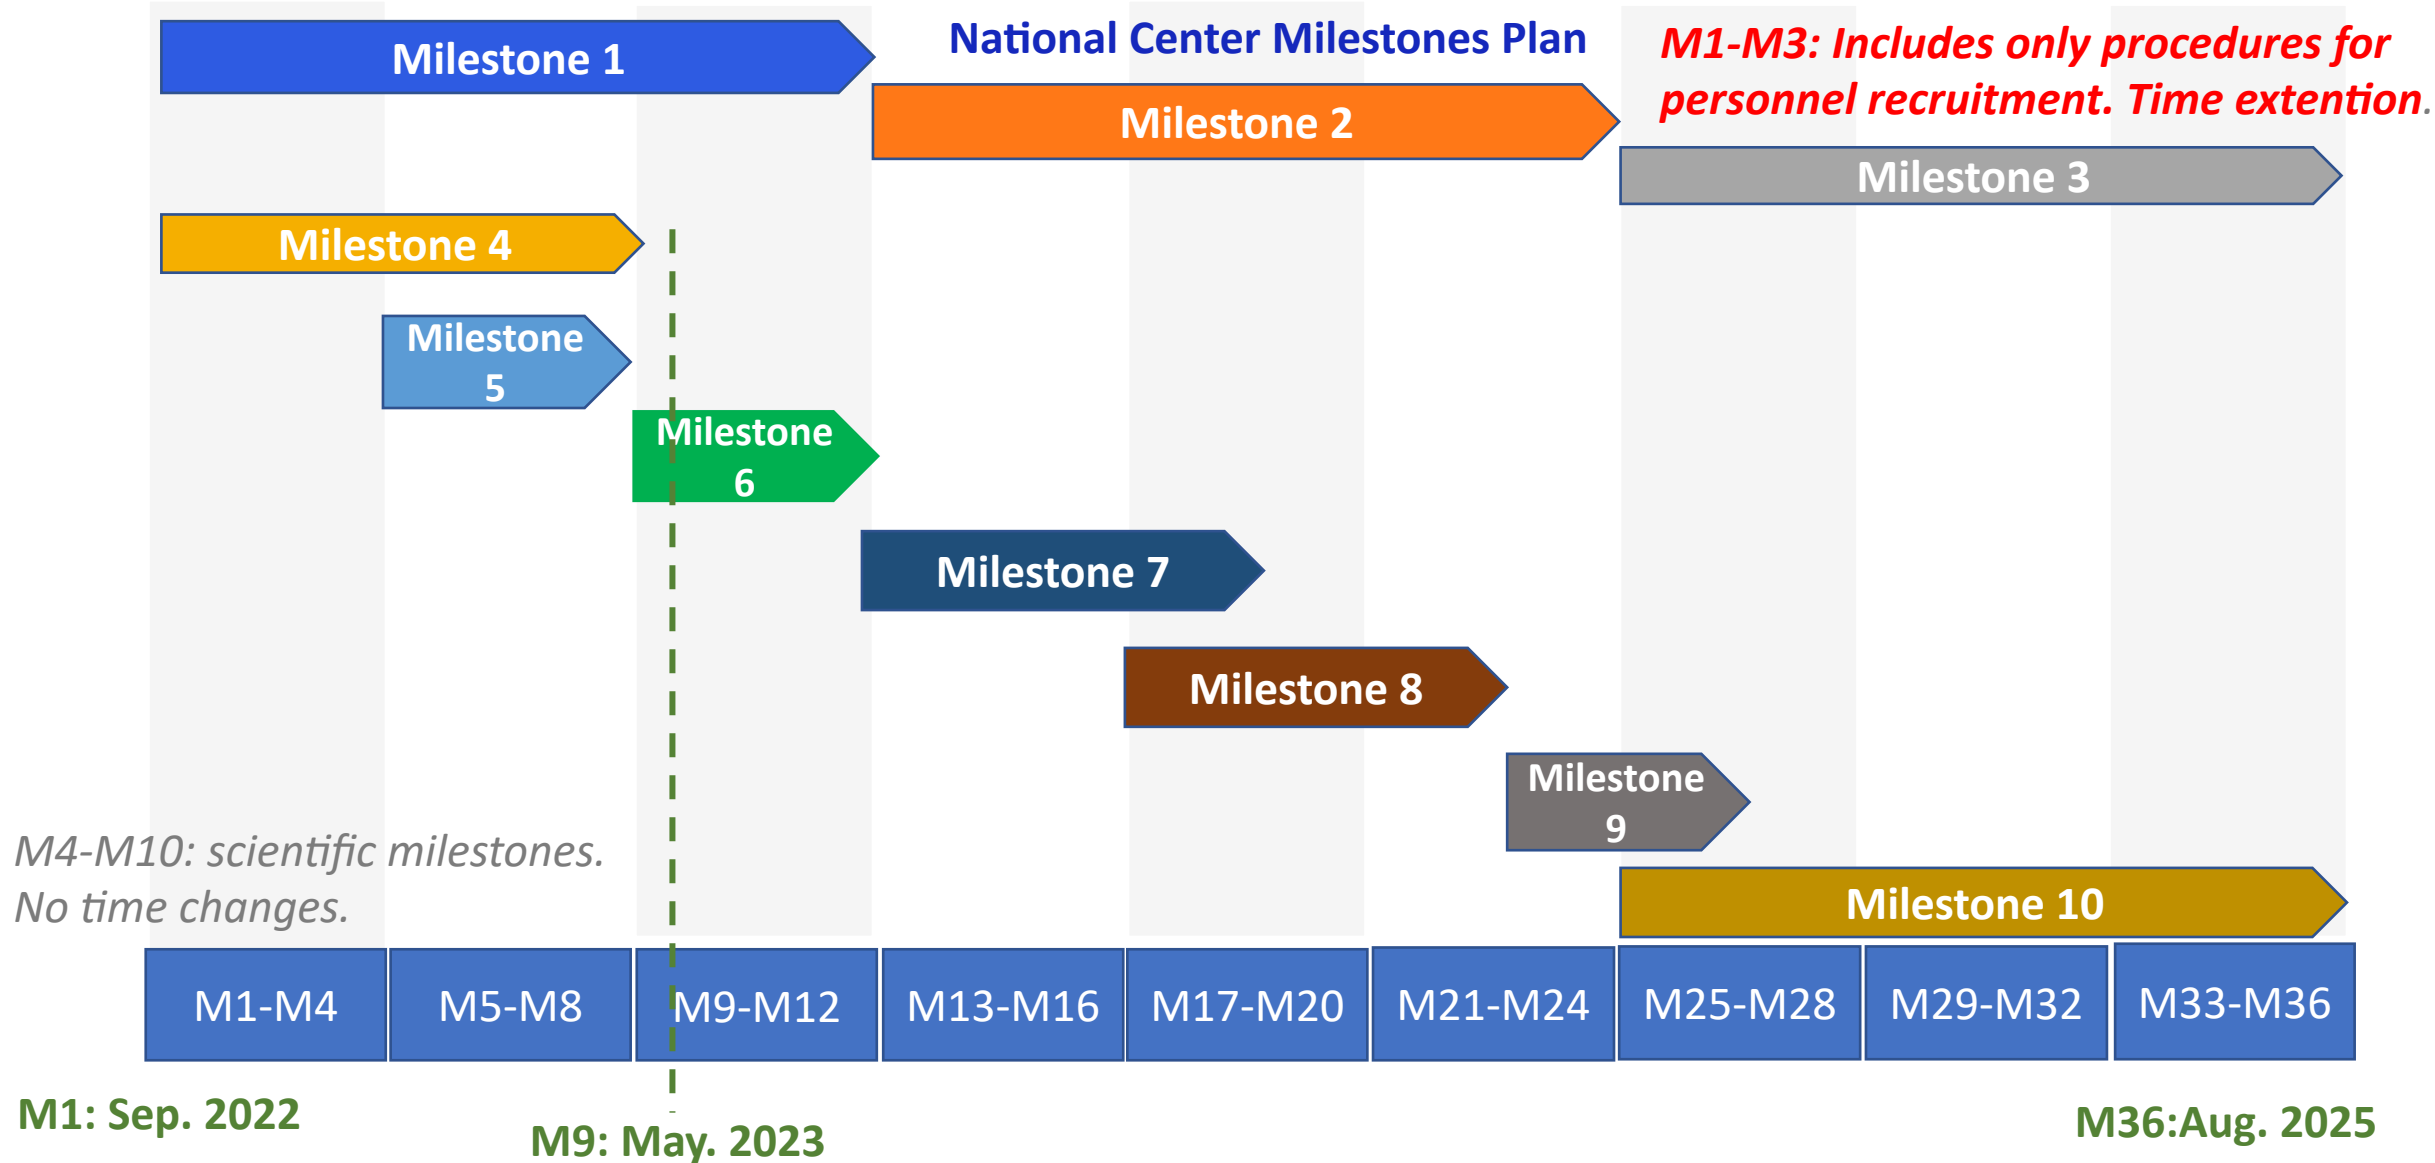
Milestone 1

National Center Milestones Plan

M1-M3: Includes only procedures for personnel recruitment. Time extention.

Milestone 2

Milestone 3

Milestone 4

Milestone 5

Milestone 6

Milestone 7

Milestone 8

Milestone 9

M4-M10: scientific milestones. No time changes.

Milestone 10

| M1-M4 | M5-M8 | M9-M12 | M13-M16 | M17-M20 | M21-M24 | M25-M28 | M29-M32 | M33-M36 |
|---|---|---|---|---|---|---|---|---|

M1: Sep. 2022

M9: May. 2023

M36:Aug. 2025